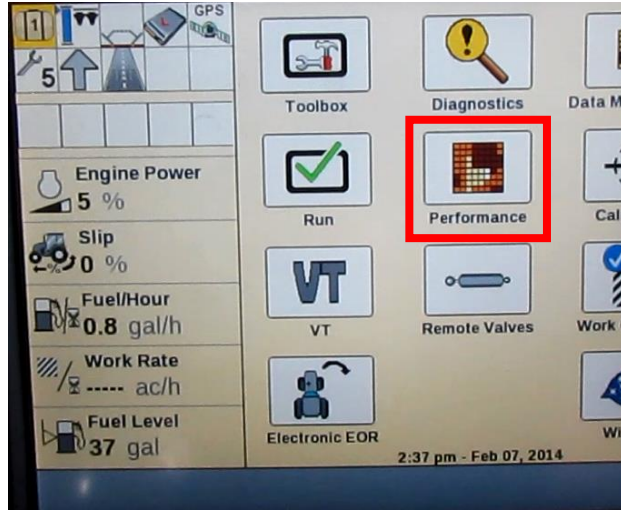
GPS

1

5

Engine Power
5 %

Slip
0 %

Fuel/Hour
0.8 gal/h

Work Rate
----- ac/h

Fuel Level
37 gal

Toolbox

Diagnostics

Data M

Run

Performance

Cal

VT

VT

Remote Valves

Work

Electronic EOR

Wi

2:37 pm - Feb 07, 2014